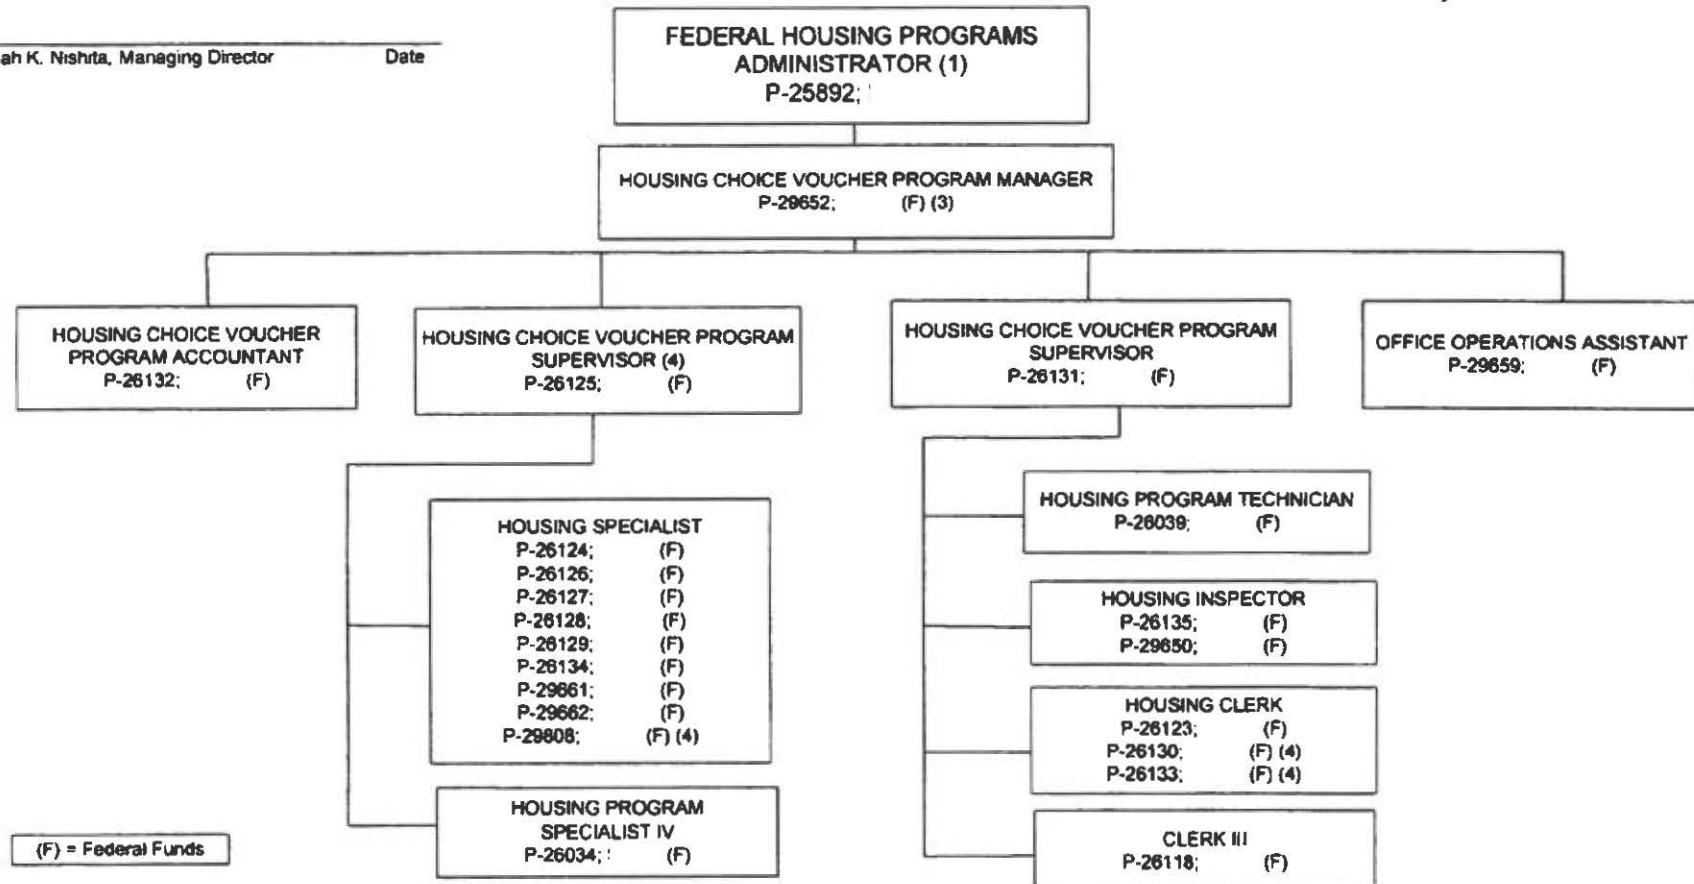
ah K. Nishita, Managing Director Date

FEDERAL HOUSING PROGRAMS ADMINISTRATOR (1)
P-25892;

HOUSING CHOICE VOUCHER PROGRAM MANAGER
P-29652; (F) (3)

HOUSING CHOICE VOUCHER PROGRAM ACCOUNTANT
P-26132; (F)

HOUSING CHOICE VOUCHER PROGRAM SUPERVISOR (4)
P-26125; (F)

HOUSING CHOICE VOUCHER PROGRAM SUPERVISOR
P-26131; (F)

OFFICE OPERATIONS ASSISTANT
P-29659; (F)

HOUSING SPECIALIST
P-26124; (F)
P-26126; (F)
P-26127; (F)
P-26128; (F)
P-26129; (F)
P-26134; (F)
P-29661; (F)
P-29662; (F)
P-29808; (F) (4)

HOUSING PROGRAM SPECIALIST IV
P-26034; (F)

HOUSING PROGRAM TECHNICIAN
P-26039; (F)

HOUSING INSPECTOR
P-26135; (F)
P-29650; (F)

HOUSING CLERK
P-26123; (F)
P-26130; (F) (4)
P-26133; (F) (4)

CLERK III
P-26118; (F)

(F) = Federal Funds